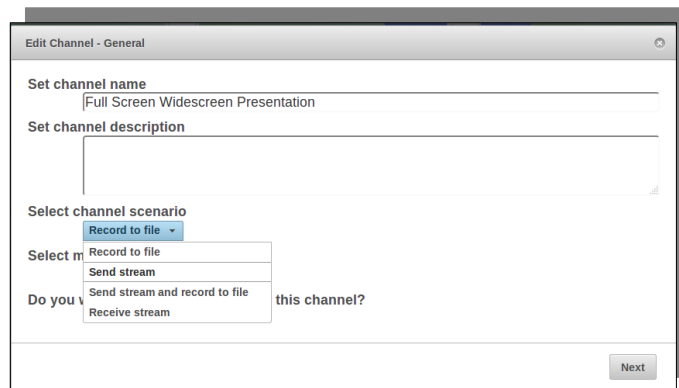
Edit Channel - General

Set channel name
Full Screen Widescreen Presentation

Set channel description

Select channel scenario
Record to file

Select m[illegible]

Record to file
Send stream
Send stream and record to file
Receive stream

Do you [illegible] this channel?

Next